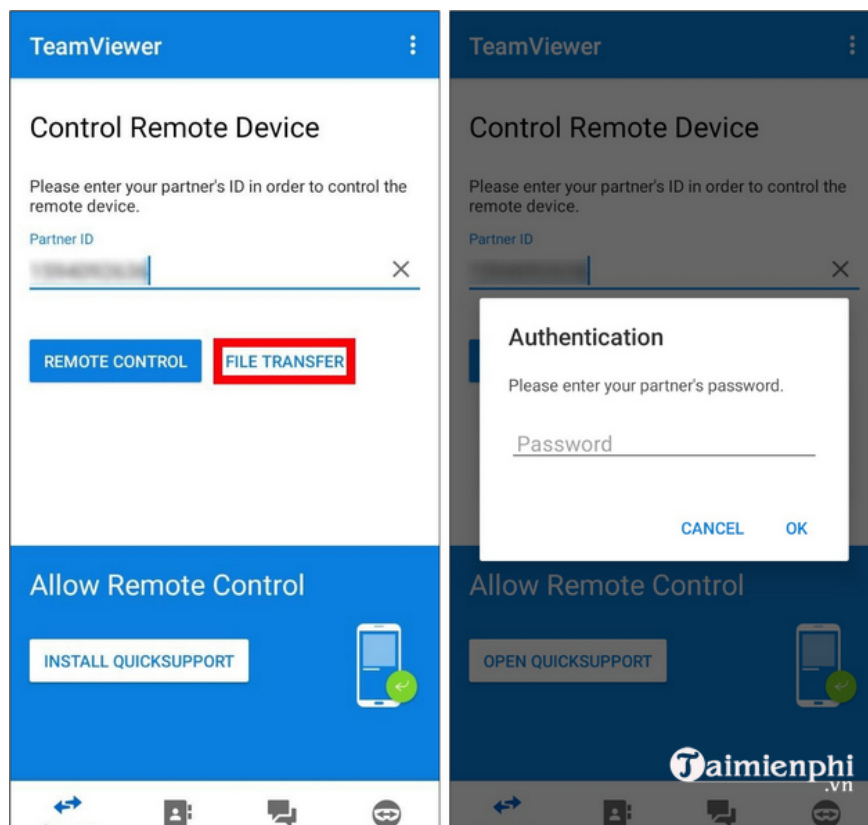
TeamViewer

Control Remote Device

Please enter your partner's ID in order to control the remote device.

Partner ID

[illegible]

REMOTE CONTROL

FILE TRANSFER

Allow Remote Control

INSTALL QUICKSUPPORT

TeamViewer

Control Remote Device

Please enter your partner's ID in order to control the remote device.

Partner ID

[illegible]

Authentication

Please enter your partner's password.

Password

CANCEL

OK

Allow Remote Control

OPEN QUICKSUPPORT

Taimienphi.vn